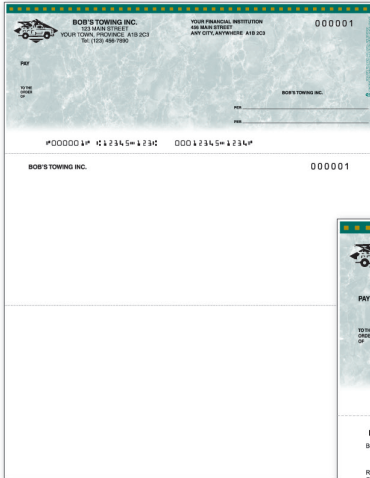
BOB'S TOWING INC.
123 MAIN STREET
YOUR TOWN, PROVINCE A1B 2C3
Tel: (123) 456-7890

YOUR FINANCIAL INSTITUTION
456 MAIN STREET
ANY CITY, ANYWHERE A1B 2C3

000001

PAY

TO THE
ORDER
OF

BOB'S TOWING INC.

PER

PER

⑈000001⑈ ⑆12345⑉123⑆ 0001234⑉5⑉1234⑈

BOB'S TOWING INC.

000001

PAY

TO THE
ORDER
OF

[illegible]

B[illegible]

R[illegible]